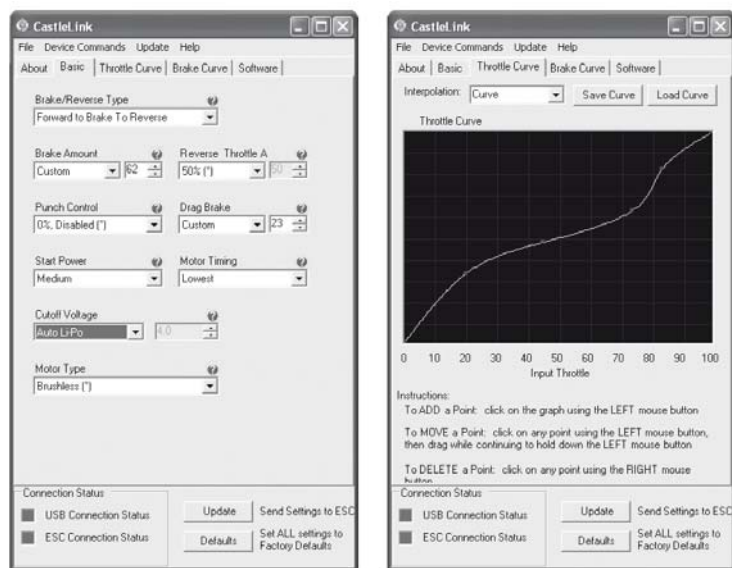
CastleLink
File Device Commands Update Help
About | Basic | Throttle Curve | Brake Curve | Software

Brake/Reverse Type
Forward to Brake To Reverse

Brake Amount
Custom 62
Reverse Throttle A
50% (*) 50

Punch Control
0%, Disabled (*)
Drag Brake
Custom 23

Start Power
Medium
Motor Timing
Lowest

Cutoff Voltage
Auto Li-Po 4.0

Motor Type
Brushless (*)

Connection Status
USB Connection Status
ESC Connection Status
Update
Send Settings to ESC
Defaults
Set ALL settings to Factory Defaults

CastleLink
File Device Commands Update Help
About | Basic | Throttle Curve | Brake Curve | Software

Interpolation: Curve
Save Curve
Load Curve

Throttle Curve

0 10 20 30 40 50 60 70 80 90 100
Input Throttle

Instructions:
To ADD a Point: click on the graph using the LEFT mouse button

To MOVE a Point: click on any point using the LEFT mouse button, then drag while continuing to hold down the LEFT mouse button

To DELETE a Point: click on any point using the RIGHT mouse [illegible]

Connection Status
USB Connection Status
ESC Connection Status
Update
Send Settings to ESC
Defaults
Set ALL settings to Factory Defaults